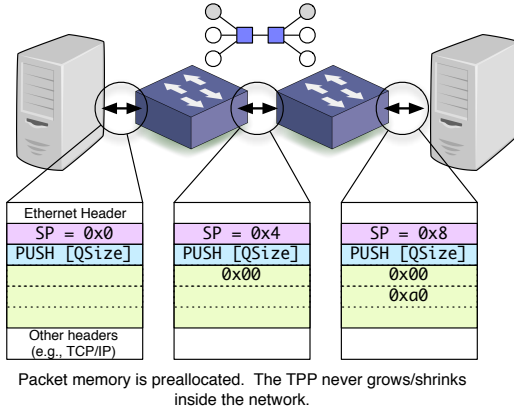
Ethernet Header
SP = 0x0
PUSH [QSize]
Other headers (e.g., TCP/IP)

SP = 0x4
PUSH [QSize]
0x00

SP = 0x8
PUSH [QSize]
0x00
0xa0

Packet memory is preallocated. The TPP never grows/shrinks inside the network.